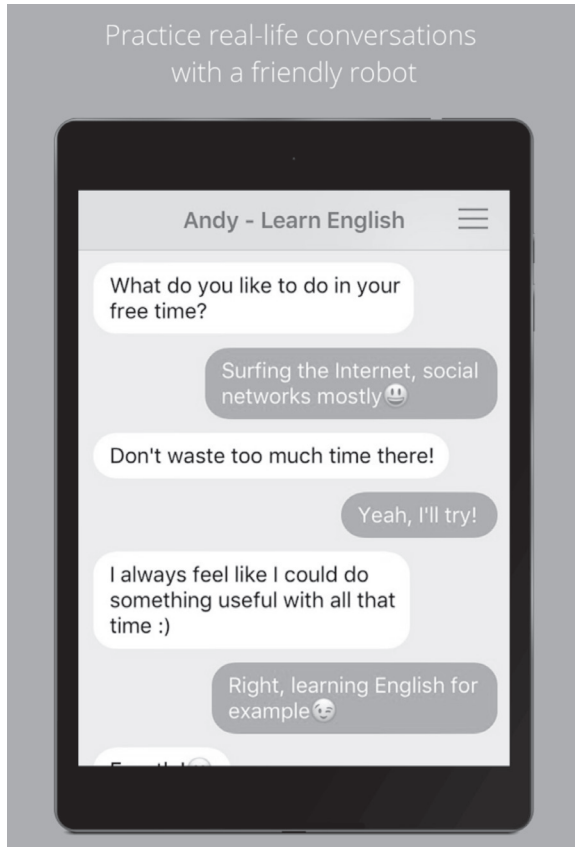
Practice real-life conversations with a friendly robot

Andy - Learn English

What do you like to do in your free time?

Surfing the Internet, social networks mostly😃

Don't waste too much time there!

Yeah, I'll try!

I always feel like I could do something useful with all that time :)

Right, learning English for example😉

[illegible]